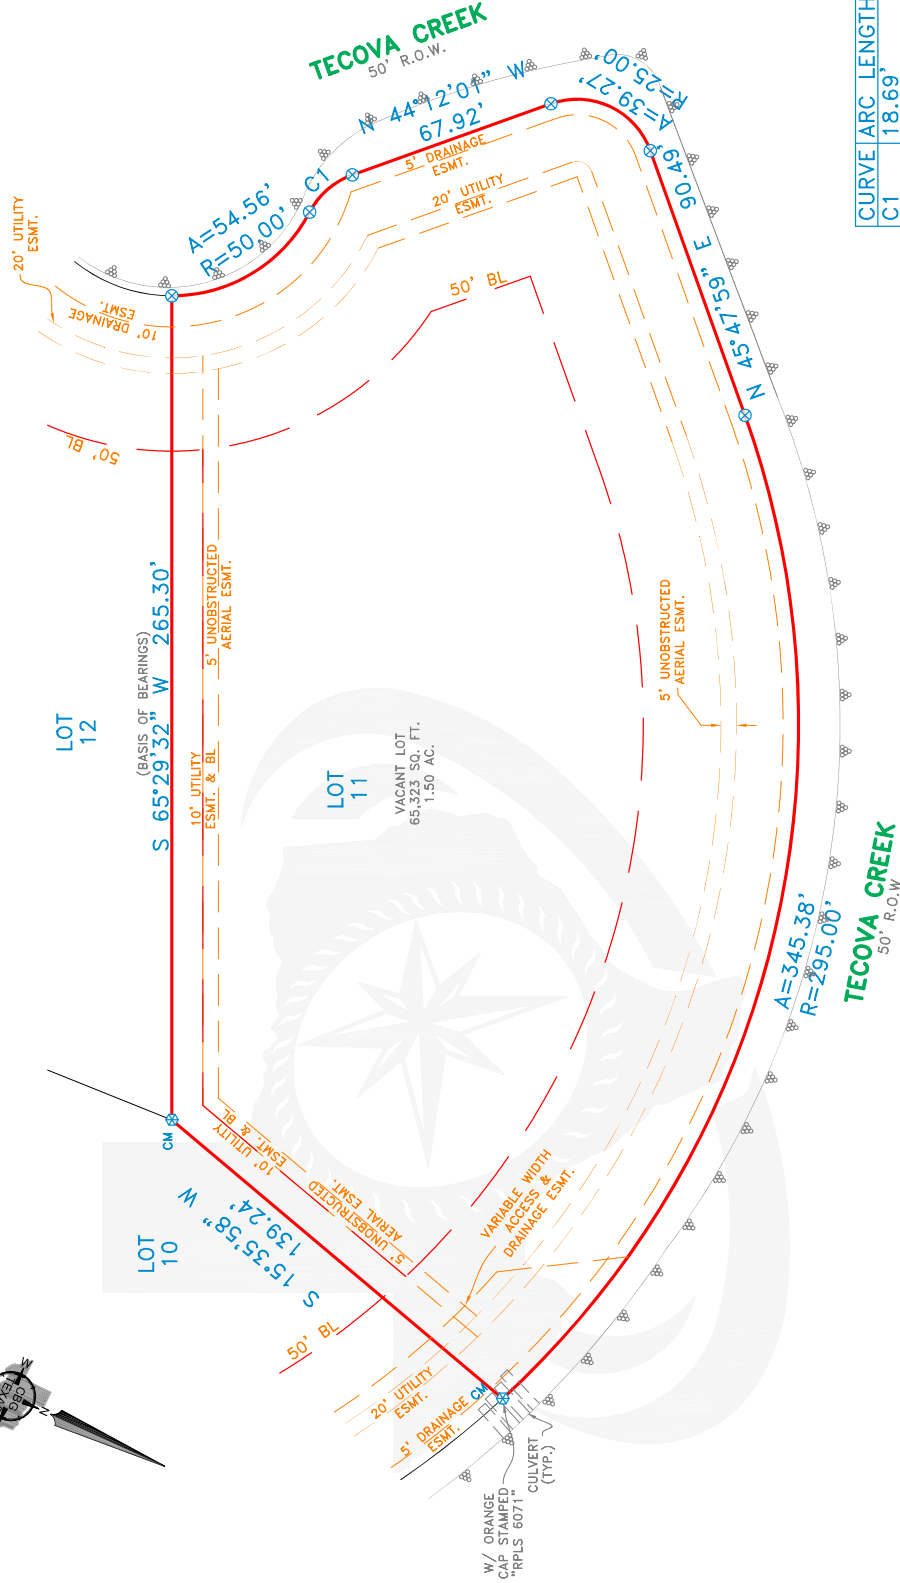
TECOVA CREEK
50' R.O.W.

N 44°12'01" W
67.92'

A=39.27'
R=25.00'

90.49'

N 45°47'59" E

A=54.56'
R=50.00'

C1

5' DRAINAGE ESMT.

20' UTILITY ESMT.

20' UTILITY ESMT.

10' DRAINAGE ESMT.

50' BL

50' BL

LOT 12

(BASIS OF BEARINGS)
S 65°29'32" W 265.30'

10' UTILITY ESMT. & BL

5' UNOBSTRUCTED AERIAL ESMT.

LOT 11

VACANT LOT
65,323 SQ. FT.
1.50 AC.

5' UNOBSTRUCTED AERIAL ESMT.

A=345.38'
R=295.00'

TECOVA CREEK
50' R.O.W.

CM

10' UTILITY ESMT. & BL

5' UNOBSTRUCTED AERIAL ESMT.

VARIABLE WIDTH ACCESS & DRAINAGE ESMT.

LOT 10

S 15°35'58" W
139.24'

50' BL

20' UTILITY ESMT.

5' DRAINAGE ESMT.

CM

W/ ORANGE CAP STAMPED "RPLS 6071"

CULVERT (TYP.)

| CURVE | ARC LENGTH |
|---|---|
| C1 | 18.69' |